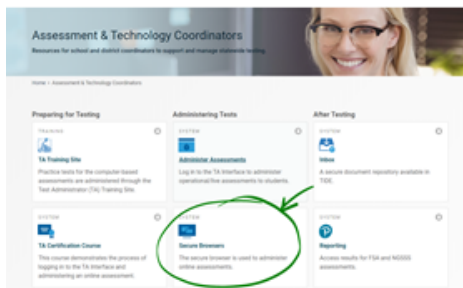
Assessment & Technology Coordinators

Resources for school and district coordinators to support and manage statewide testing.

Home › Assessment & Technology Coordinators

Preparing for Testing

TRAINING

TA Training Site

Practice tests for the computer-based assessments are administered through the Test Administrator (TA) Training Site.

SYSTEM

TA Certification Course

This course demonstrates the process of logging in to the TA Interface and administering an online assessment.

Administering Tests

SYSTEM

Administer Assessments

Log in to the TA Interface to administer operational/live assessments to students.

SYSTEM

Secure Browsers

The secure browser is used to administer online assessments.

After Testing

SYSTEM

Inbox

A secure document repository available in TIDE.

SYSTEM

Reporting

Access results for FSA and NGSSS assessments.